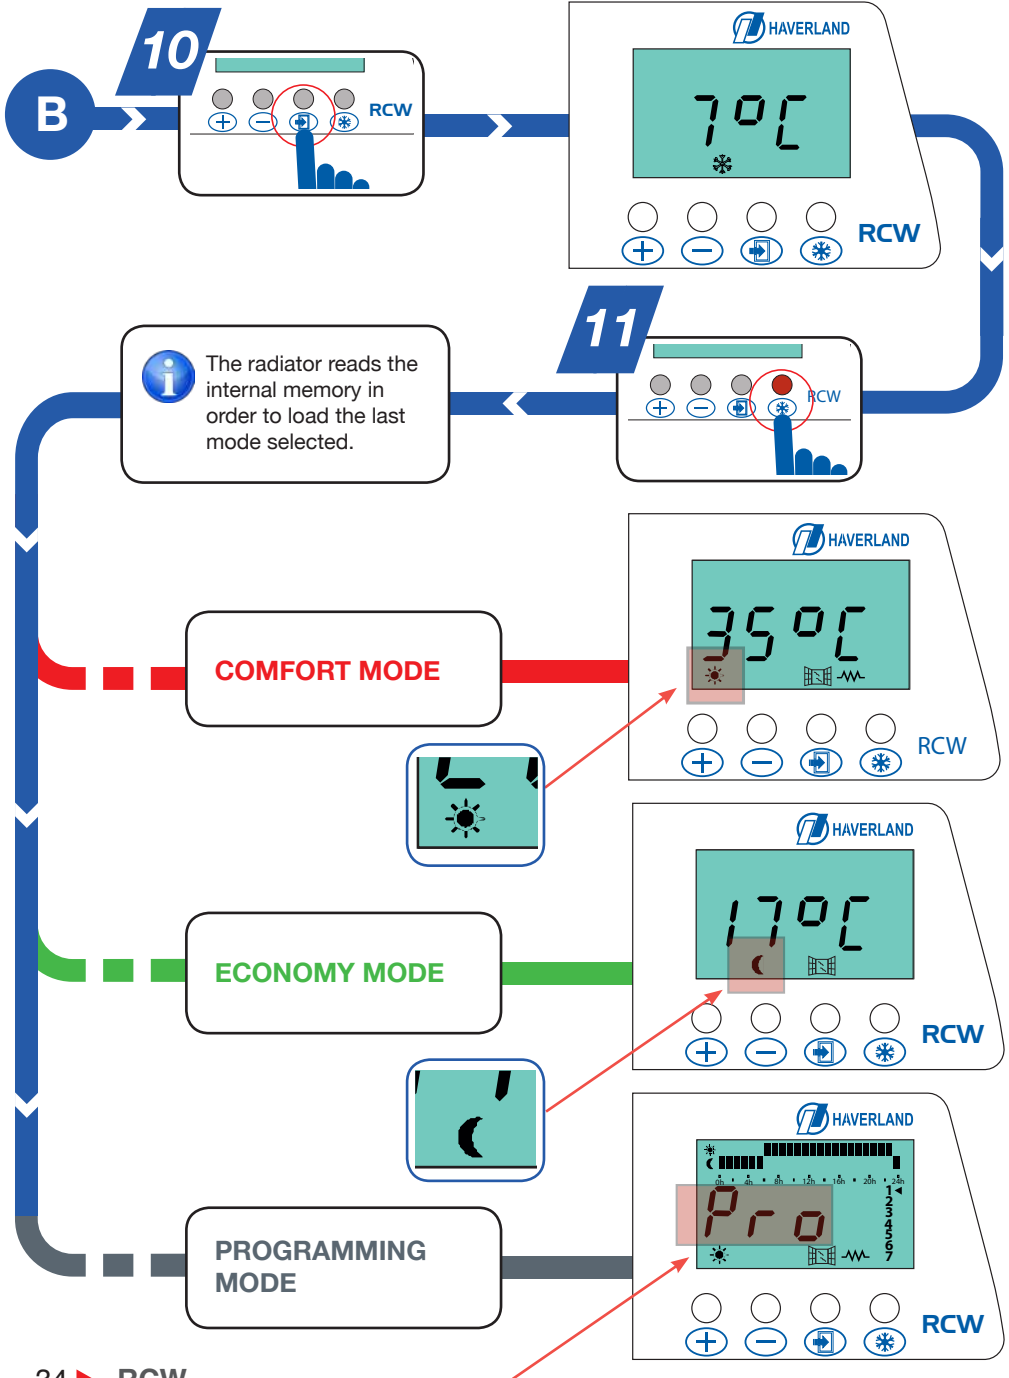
B

10

RCW

HAVERLAND

7°C

RCW

11

RCW

The radiator reads the internal memory in order to load the last mode selected.

HAVERLAND

35°C

COMFORT MODE

RCW

HAVERLAND

17°C

ECONOMY MODE

RCW

HAVERLAND

0h 4h 8h 12h 16h 20h 24h

1
2
3
4
5
6
7

Pro

PROGRAMMING MODE

RCW

24 RCW